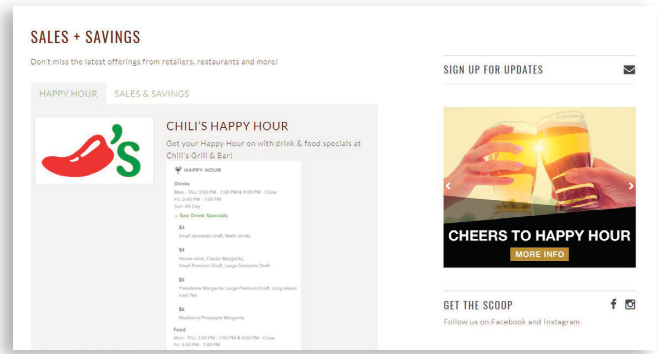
SALES + SAVINGS

Don't miss the latest offerings from retailers, restaurants and more!

HAPPY HOUR

SALES & SAVINGS

CHILI'S HAPPY HOUR

Get your Happy Hour on with drink & food specials at Chili's Grill & Bar!

HAPPY HOUR

Drinks

Mon - Thu: 3:00 PM - 7:00 PM & 9:00 PM - Close
Fri: 3:00 PM - 7:00 PM
Sun: All Day

– See Drink Specials

$3
Small domestic draft, Wells drinks

$4
House wine, Classic Margarita, Small Premium Draft, Large Domestic Draft

$5
Presidente Margarita, Large Premium Draft, Long Island Iced Tea

$6
Blueberry Pineapple Margarita

Food

Mon - Thu: 3:00 PM - 7:00 PM & 9:00 PM - Close
Fri: 3:00 PM - 7:00 PM

SIGN UP FOR UPDATES

CHEERS TO HAPPY HOUR

MORE INFO

GET THE SCOOP

Follow us on Facebook and Instagram